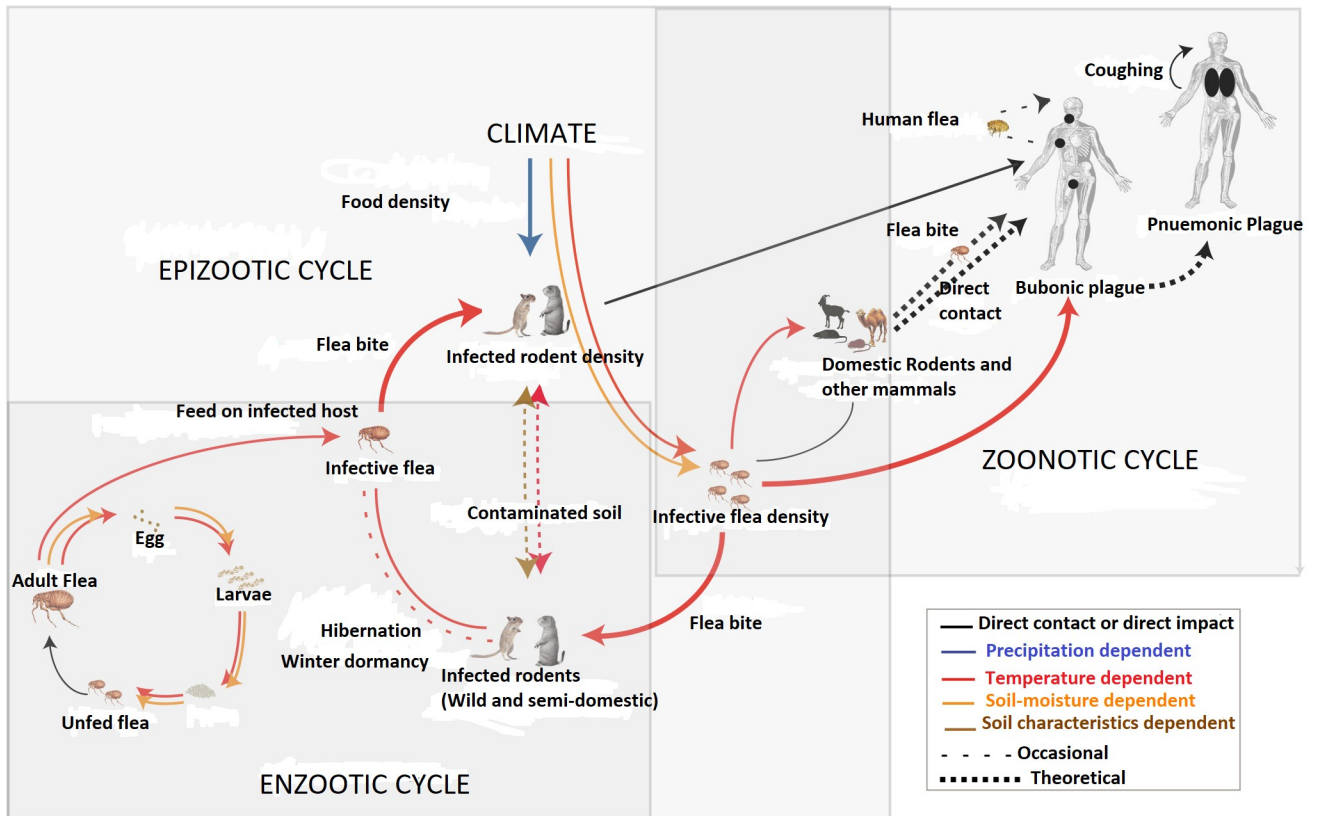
CLIMATE

Food density

EPIZOOTIC CYCLE

Flea bite

Infected rodent density

Feed on infected host

Infective flea

Contaminated soil

Egg

Adult Flea

Larvae

Unfed flea

Hibernation

Winter dormancy

Infected rodents (Wild and semi-domestic)

ENZOOTIC CYCLE

Infective flea density

Flea bite

Domestic Rodents and other mammals

Flea bite

Direct contact

Human flea

Coughing

Bubonic plague

Pnuemonic Plague

ZOONOTIC CYCLE

Direct contact or direct impact
Precipitation dependent
Temperature dependent
Soil-moisture dependent
Soil characteristics dependent
- - - - Occasional
Theoretical